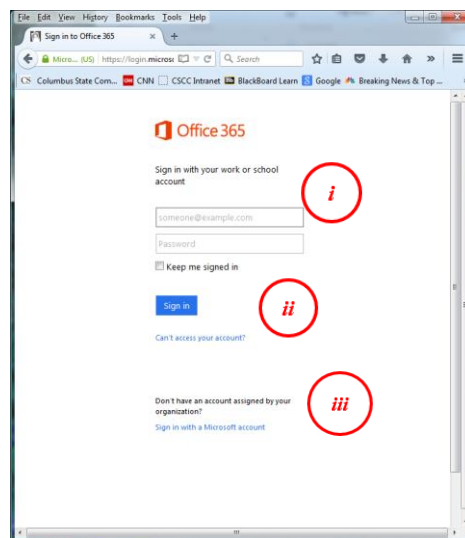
File Edit View History Bookmarks Tools Help

Sign in to Office 365 ×

Micro... (US) https://login.micros

Search

Columbus State Com... CNN CSCC Intranet BlackBoard Learn Google Breaking News & Top ...

Office 365

Sign in with your work or school account

i

someone@example.com

Password

Keep me signed in

Sign in

ii

Can't access your account?

Don't have an account assigned by your organization?

iii

Sign in with a Microsoft account